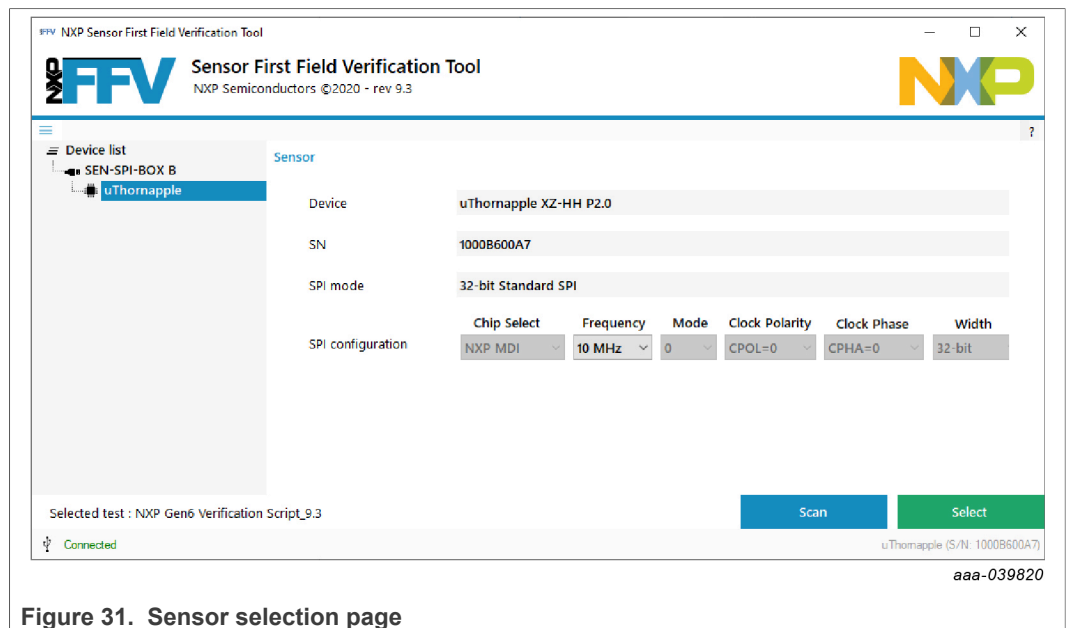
FFV NXP Sensor First Field Verification Tool

FFV

Sensor First Field Verification Tool
NXP Semiconductors ©2020 - rev 9.3

NXP

?

Device list
SEN-SPI-BOX B
uThornapple

Sensor

Device
uThornapple XZ-HH P2.0

SN
1000B600A7

SPI mode
32-bit Standard SPI

SPI configuration

| Chip Select | Frequency | Mode | Clock Polarity | Clock Phase | Width |
|---|---|---|---|---|---|
| NXP MDI | 10 MHz | 0 | CPOL=0 | CPHA=0 | 32-bit |

Selected test : NXP Gen6 Verification Script_9.3

Scan

Select

Connected

uThornapple (S/N: 1000B600A7)

aaa-039820

Figure 31. Sensor selection page